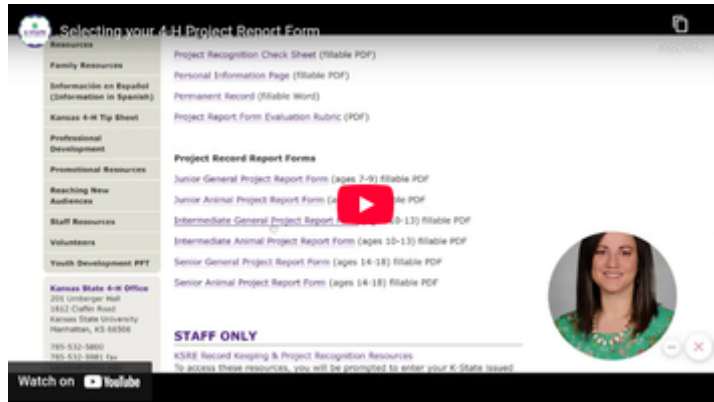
Selecting your 4-H Project Report Form

Copy link

Resources
Family Resources
Información en Español (Information in Spanish)
Kansas 4-H Tip Sheet
Professional Development
Promotional Resources
Reaching New Audiences
Staff Resources
Volunteers
Youth Development PPT

Kansas State 4-H Office
201 Umberger Hall
1612 Claflin Road
Kansas State University
Manhattan, KS 66506

785-532-5800
785-532-5981 fax

Project Recognition Check Sheet (fillable PDF)
Personal Information Page (fillable PDF)
Permanent Record (fillable Word)
Project Report Form Evaluation Rubric (PDF)

Project Record Report Forms
Junior General Project Report Form (ages 7-9) fillable PDF
Junior Animal Project Report Form (a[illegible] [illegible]ble PDF
Intermediate General Project Report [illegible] 10-13) fillable PDF
Intermediate Animal Project Report Form (ages 10-13) fillable PDF
Senior General Project Report Form (ages 14-18) fillable PDF
Senior Animal Project Report Form (ages 14-18) fillable PDF

STAFF ONLY
KSRE Record Keeping & Project Recognition Resources
To access these resources, you will be prompted to enter your K-State issued

Watch on YouTube